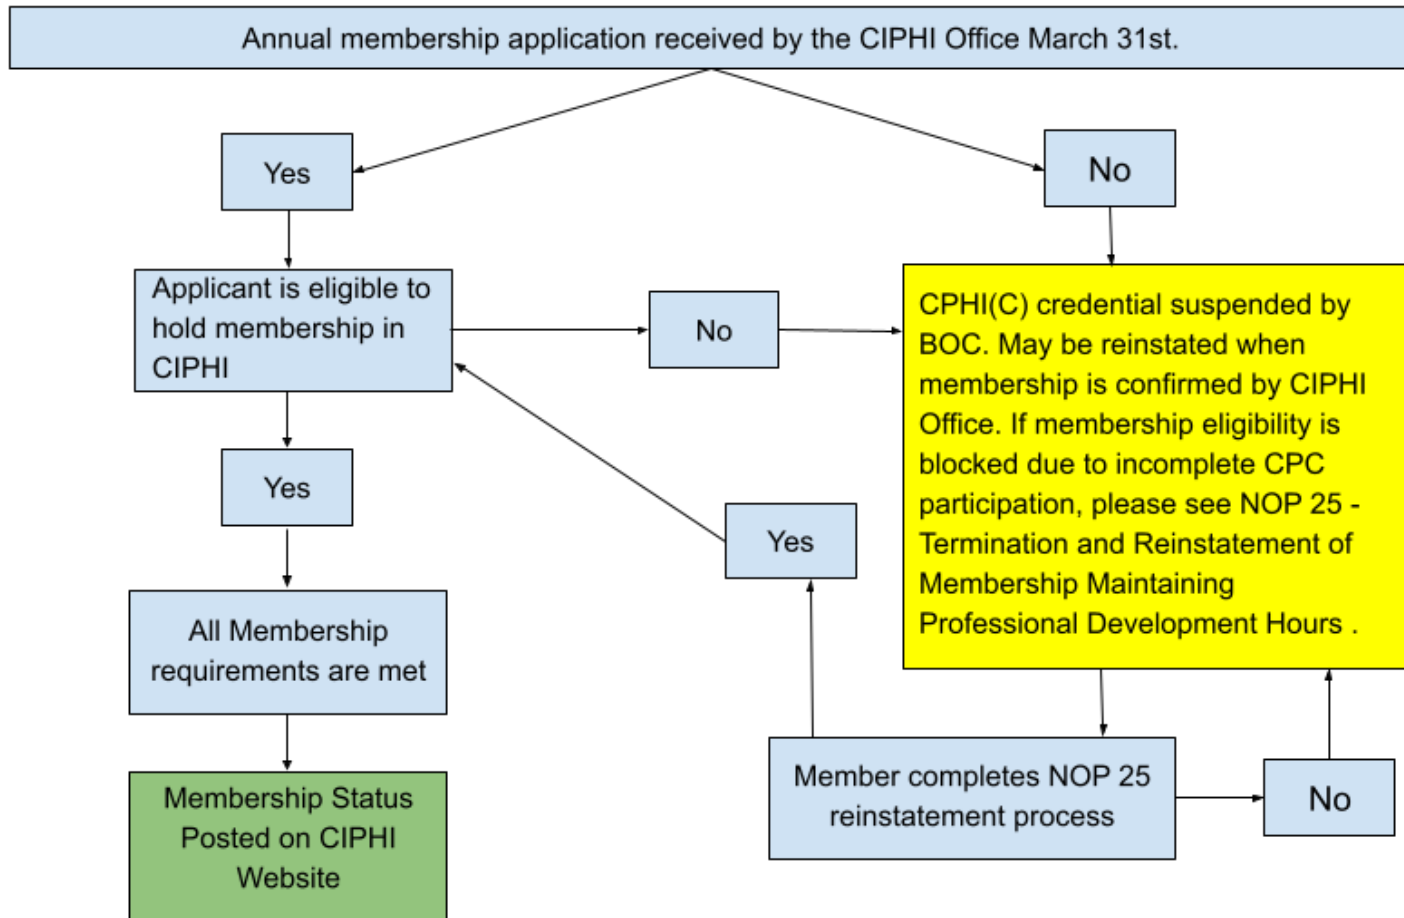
Annual membership application received by the CIPHI Office March 31st.

Yes

No

Applicant is eligible to hold membership in CIPHI

No

CPHI(C) credential suspended by BOC. May be reinstated when membership is confirmed by CIPHI Office. If membership eligibility is blocked due to incomplete CPC participation, please see NOP 25 - Termination and Reinstatement of Membership Maintaining Professional Development Hours .

Yes

Yes

All Membership requirements are met

Membership Status Posted on CIPHI Website

Member completes NOP 25 reinstatement process

No